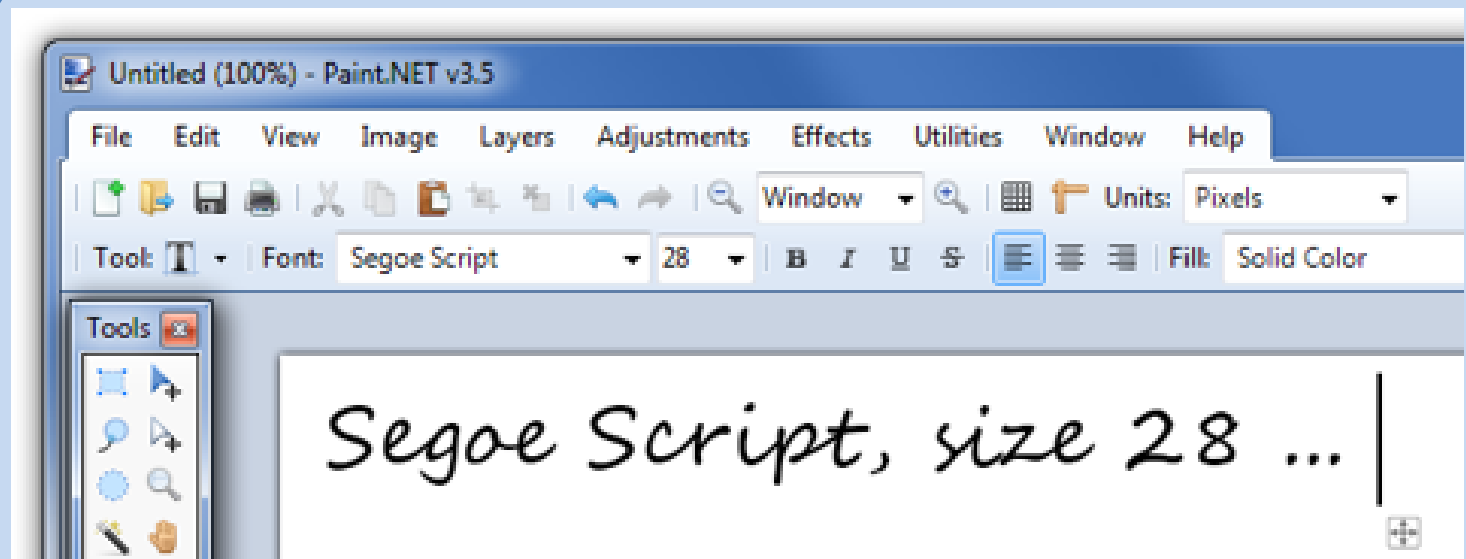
Untitled (100%) - Paint.NET v3.5

File Edit View Image Layers Adjustments Effects Utilities Window Help

Window Units: Pixels

Tool: Font: Segoe Script 28 B I U S Fill: Solid Color

Tools

Segoe Script, size 28 ...